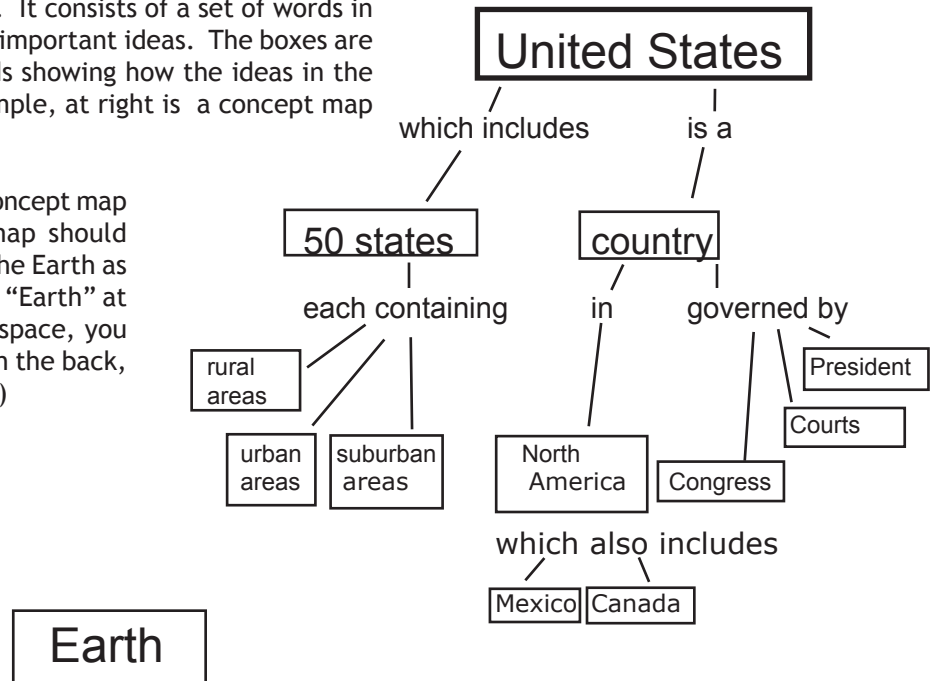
. It consists of a set of words in important ideas. The boxes are ls showing how the ideas in the mple, at right is a concept map

oncept map map should he Earth as "Earth" at space, you n the back, )

United States

which includes

is a

50 states

country

each containing

in

governed by

rural areas

President

Courts

urban areas

suburban areas

North America

Congress

which also includes

Mexico

Canada

Earth